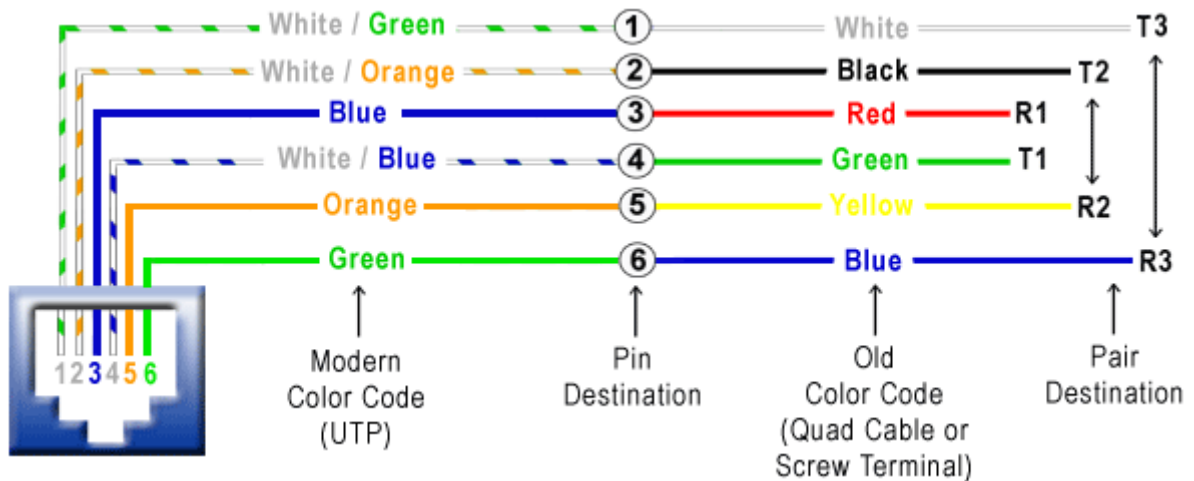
White / Green
1
White
T3

White / Orange
2
Black
T2

Blue
3
Red
R1

White / Blue
4
Green
T1

Orange
5
Yellow
R2

Green
6
Blue
R3

1 2 3 4 5 6

Modern Color Code (UTP)

Pin Destination

Old Color Code (Quad Cable or Screw Terminal)

Pair Destination